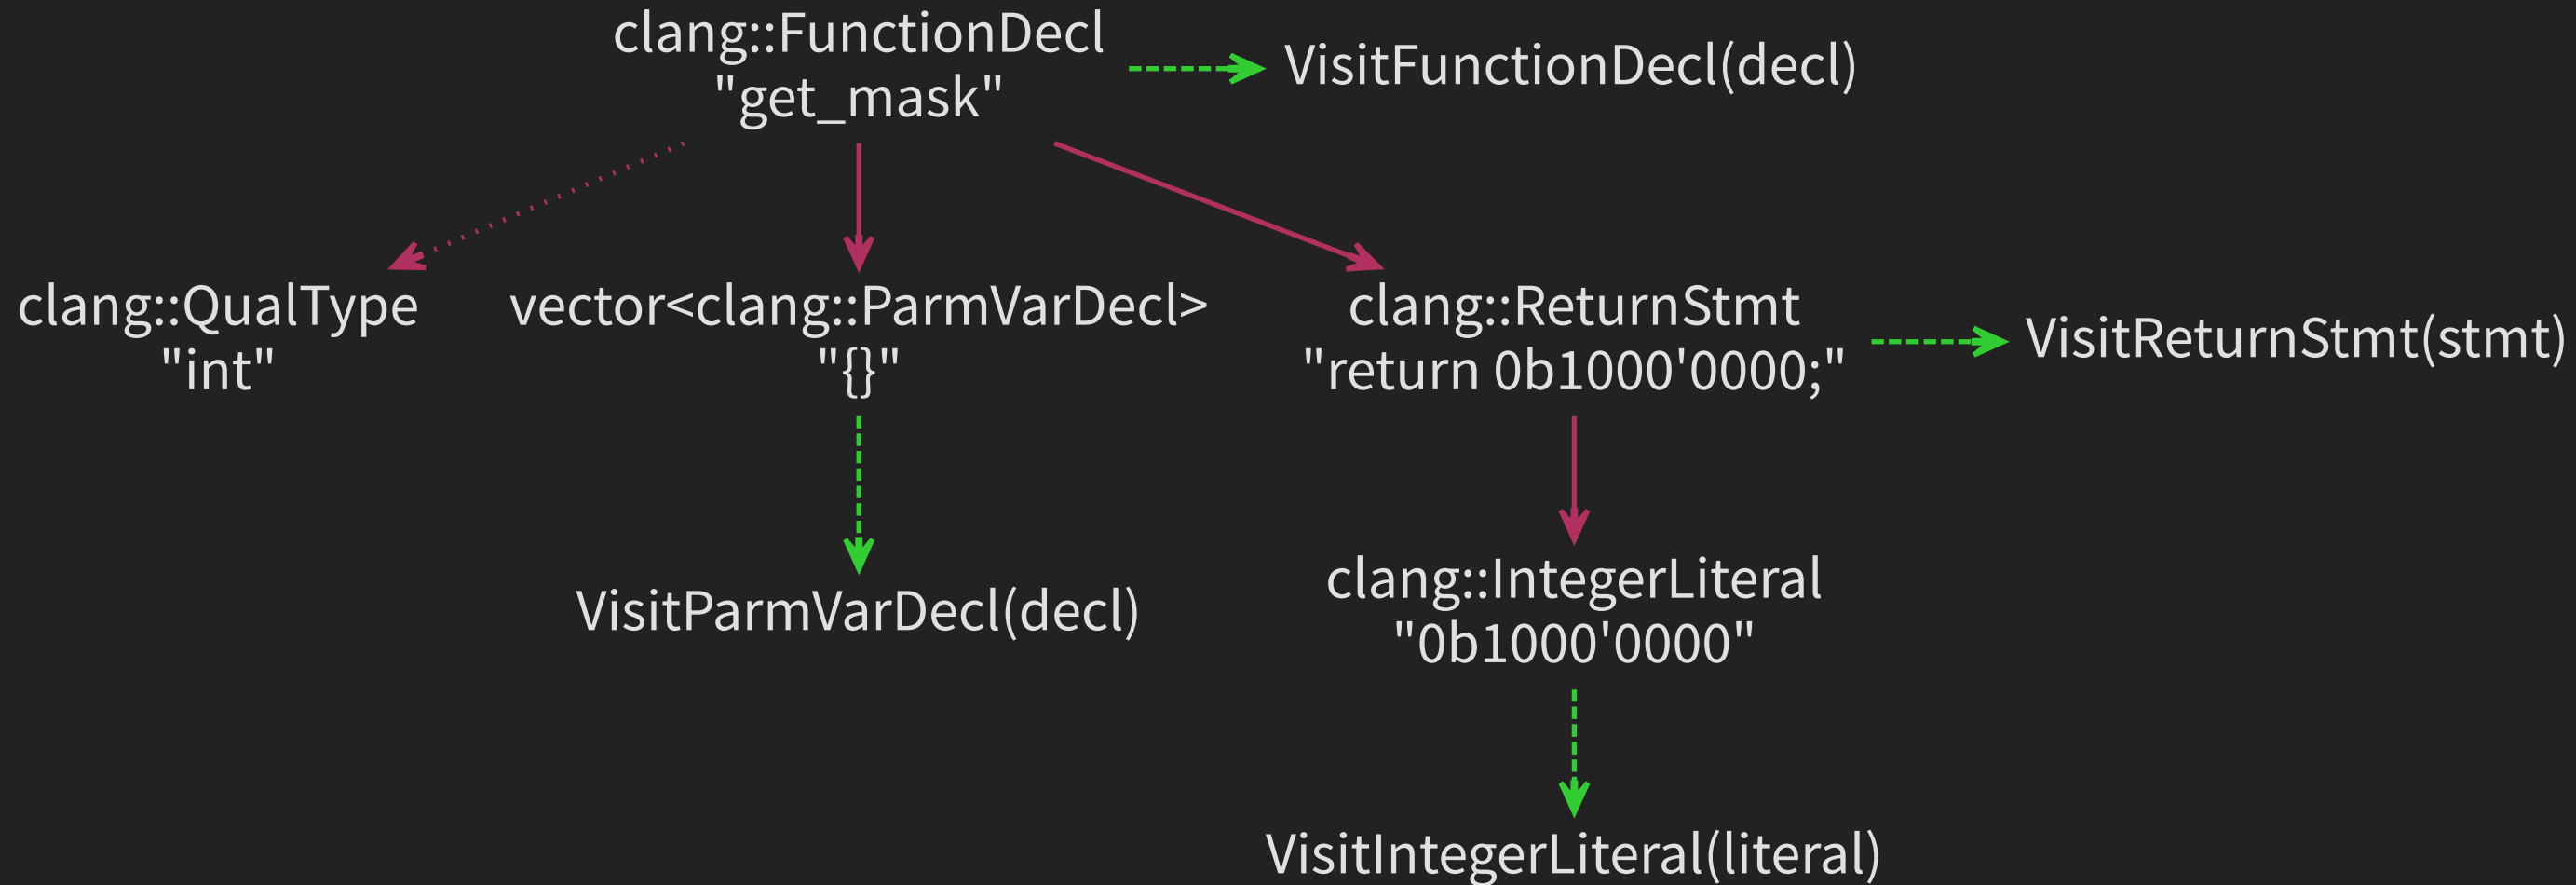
clang::FunctionDecl
"get_mask"

VisitFunctionDecl(decl)

clang::QualType
"int"

vector<clang::ParmVarDecl>
"{}"

clang::ReturnStmt
"return 0b1000'0000;"

VisitReturnStmt(stmt)

VisitParmVarDecl(decl)

clang::IntegerLiteral
"0b1000'0000"

VisitIntegerLiteral(literal)